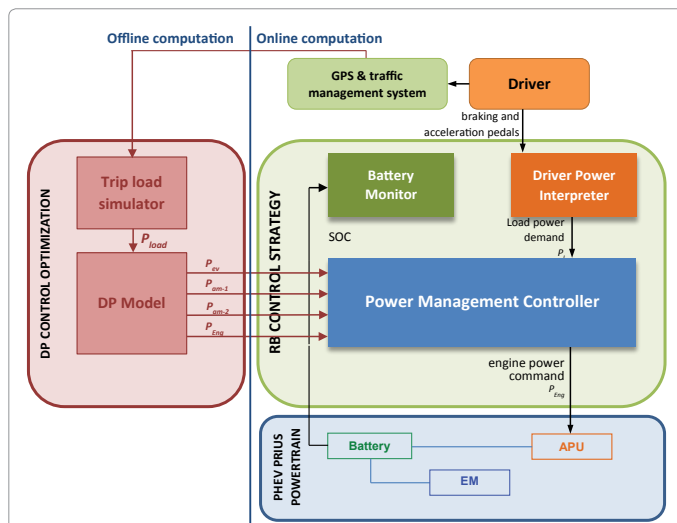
Offline computation

Online computation

GPS & traffic management system

Driver

braking and acceleration pedals

DP CONTROL OPTIMIZATION

Trip load simulator

$P_{load}$

DP Model

$P_{ev}$

$P_{am-1}$

$P_{am-2}$

$P_{Eng}$

RB CONTROL STRATEGY

Battery Monitor

SOC

Driver Power Interpreter

Load power demand

$P_l$

Power Management Controller

engine power command

$P_{Eng}$

PHEV PRIUS POWERTRAIN

Battery

APU

EM